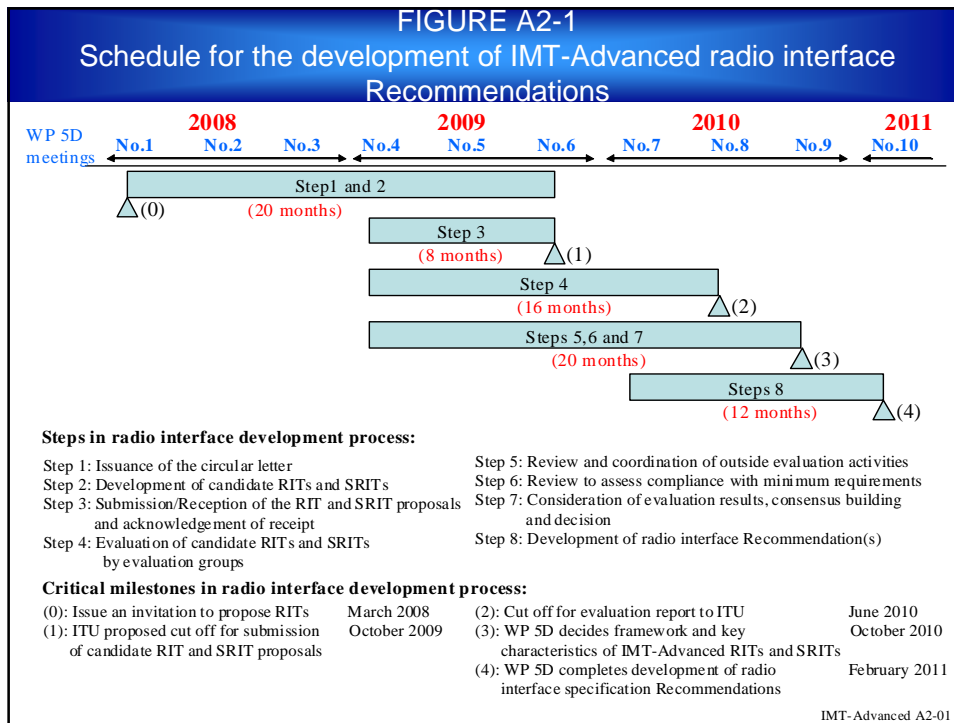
FIGURE A2-1
Schedule for the development of IMT-Advanced radio interface Recommendations

WP 5D meetings

2008
No.1 No.2 No.3

2009
No.4 No.5 No.6

2010
No.7 No.8 No.9

2011
No.10

Step1 and 2
(0)
(20 months)

Step 3
(8 months)
(1)

Step 4
(16 months)
(2)

Steps 5,6 and 7
(20 months)
(3)

Steps 8
(12 months)
(4)

Steps in radio interface development process:

Step 1: Issuance of the circular letter
Step 2: Development of candidate RITs and SRITs
Step 3: Submission/Reception of the RIT and SRIT proposals and acknowledgement of receipt
Step 4: Evaluation of candidate RITs and SRITs by evaluation groups

Step 5: Review and coordination of outside evaluation activities
Step 6: Review to assess compliance with minimum requirements
Step 7: Consideration of evaluation results, consensus building and decision
Step 8: Development of radio interface Recommendation(s)

Critical milestones in radio interface development process:

(0): Issue an invitation to propose RITs March 2008
(1): ITU proposed cut off for submission of candidate RIT and SRIT proposals October 2009

(2): Cut off for evaluation report to ITU June 2010
(3): WP 5D decides framework and key characteristics of IMT-Advanced RITs and SRITs October 2010
(4): WP 5D completes development of radio interface specification Recommendations February 2011

IMT-Advanced A2-01